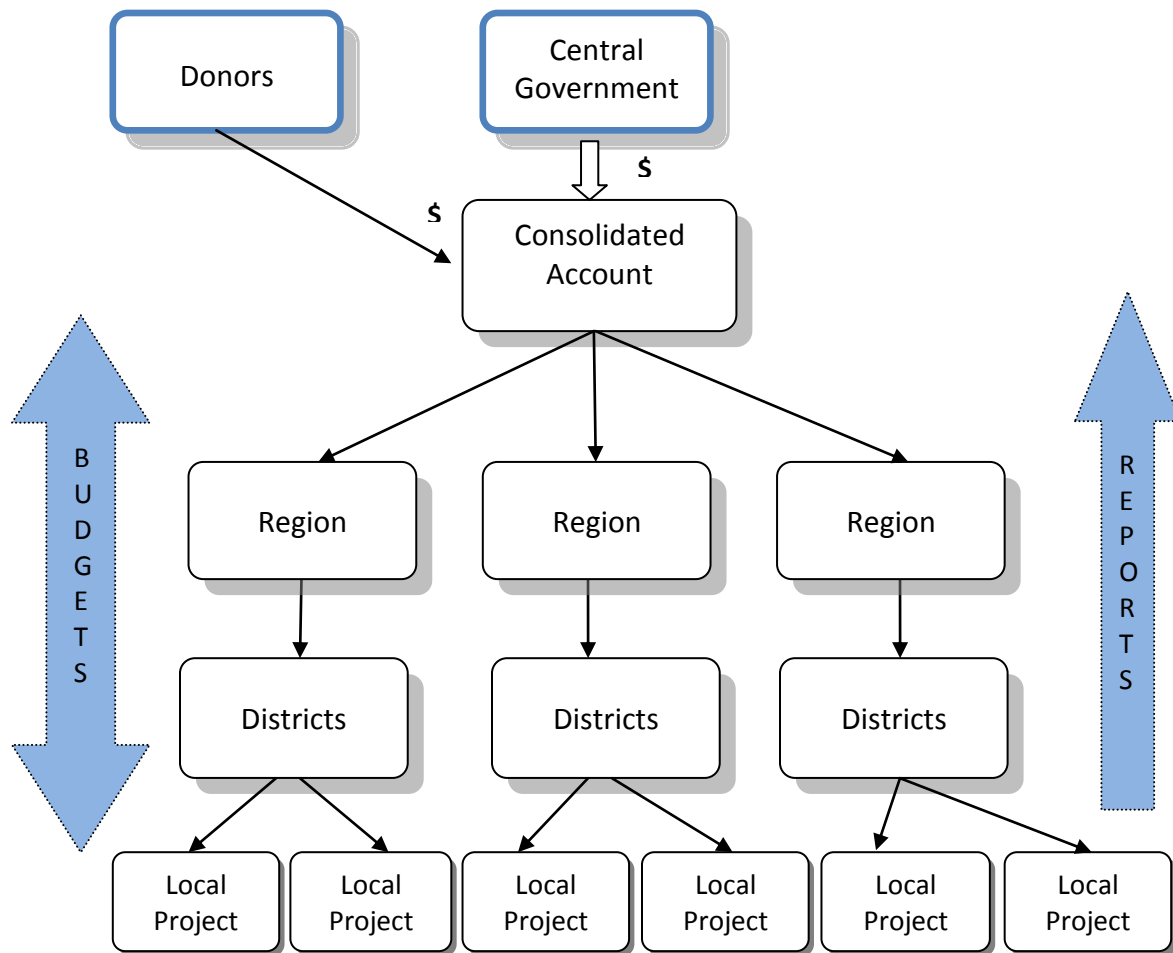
Donors

Central Government

$

$

Consolidated Account

B U D G E T S

R E P O R T S

Region

Region

Region

Districts

Districts

Districts

Local Project

Local Project

Local Project

Local Project

Local Project

Local Project